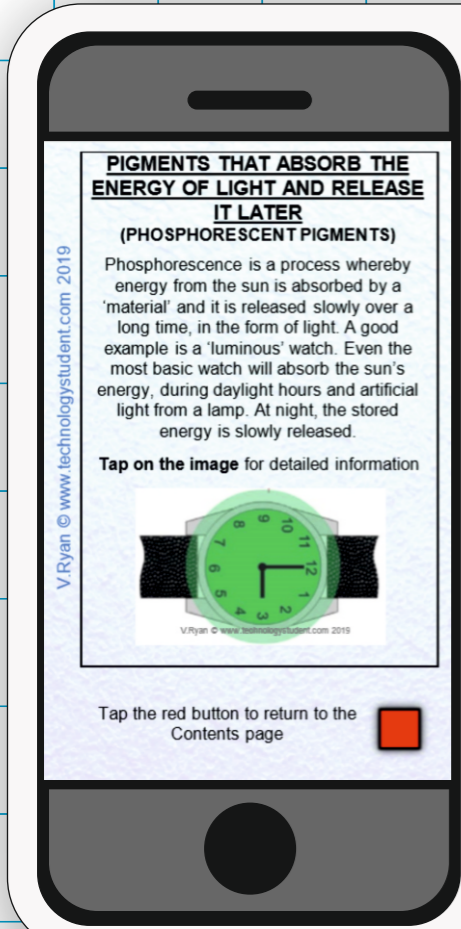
V.Ryan © www.technologystudent.com 2019

PIGMENTS THAT ABSORB THE ENERGY OF LIGHT AND RELEASE IT LATER
(PHOSPHORESCENT PIGMENTS)

Phosphorescence is a process whereby energy from the sun is absorbed by a 'material' and it is released slowly over a long time, in the form of light. A good example is a 'luminous' watch. Even the most basic watch will absorb the sun's energy, during daylight hours and artificial light from a lamp. At night, the stored energy is slowly released.

**Tap on the image** for detailed information

10 11 12 1 2 3 4 5 6 7 8 9

V.Ryan © www.technologystudent.com 2019

Tap the red button to return to the Contents page